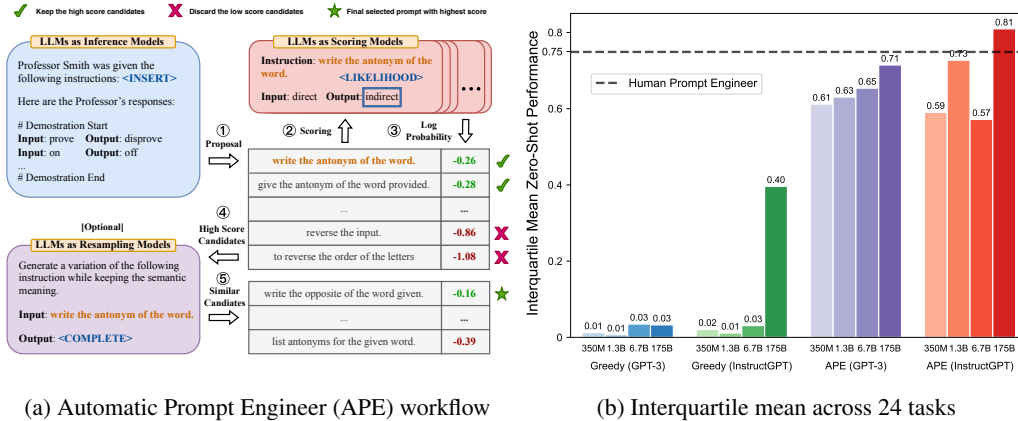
Keep the high score candidates
Discard the low score candidates
Final selected prompt with highest score

LLMs as Inference Models

Professor Smith was given the following instructions: <INSERT>

Here are the Professor's responses:

# Demostration Start
Input: prove Output: disprove
Input: on Output: off
...
# Demostration End

LLMs as Scoring Models

Instruction: write the antonym of the word. <LIKELIHOOD>

Input: direct Output: indirect

① Proposal

② Scoring

③ Log Probability

| write the antonym of the word. | -0.26 |
|---|---|
| give the antonym of the word provided. | -0.28 |
| ... | ... |
| reverse the input. | -0.86 |
| to reverse the order of the letters | -1.08 |

[Optional]

④ High Score Candidates

LLMs as Resampling Models

Generate a variation of the following instruction while keeping the semantic meaning.

Input: write the antonym of the word.

Output: <COMPLETE>

⑤ Similar Candiates

| write the opposite of the word given. | -0.16 |
|---|---|
| ... | ... |
| list antonyms for the given word. | -0.39 |

(a) Automatic Prompt Engineer (APE) workflow

Interquartile Mean Zero-Shot Performance

Human Prompt Engineer

0.8
0.75
0.6
0.4
0.2
0.0

0.01 0.01 0.03 0.03
0.02 0.01 0.03 0.40
0.61 0.63 0.65 0.71
0.59 0.73 0.57 0.81

350M 1.3B 6.7B 175B
Greedy (GPT-3)
350M 1.3B 6.7B 175B
Greedy (InstructGPT)
350M 1.3B 6.7B 175B
APE (GPT-3)
350M 1.3B 6.7B 175B
APE (InstructGPT)

(b) Interquartile mean across 24 tasks